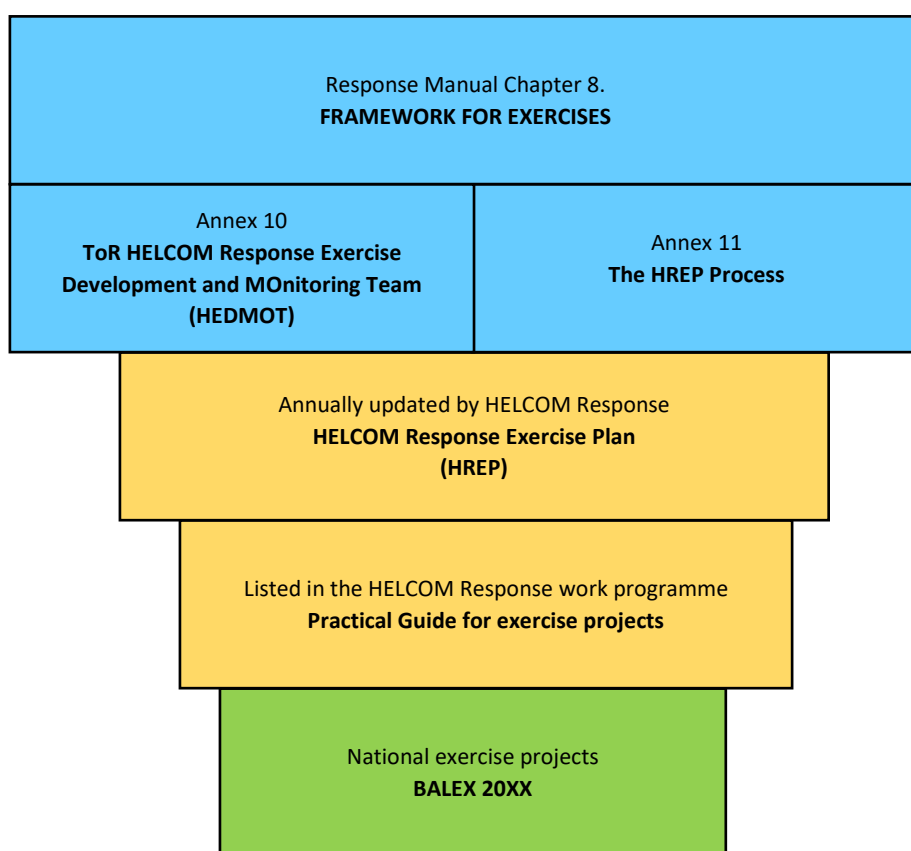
Response Manual Chapter 8.
**FRAMEWORK FOR EXERCISES**

Annex 10
**ToR HELCOM Response Exercise Development and MOnitoring Team (HEDMOT)**

Annex 11
**The HREP Process**

Annually updated by HELCOM Response
**HELCOM Response Exercise Plan (HREP)**

Listed in the HELCOM Response work programme
**Practical Guide for exercise projects**

National exercise projects
**BALEX 20XX**